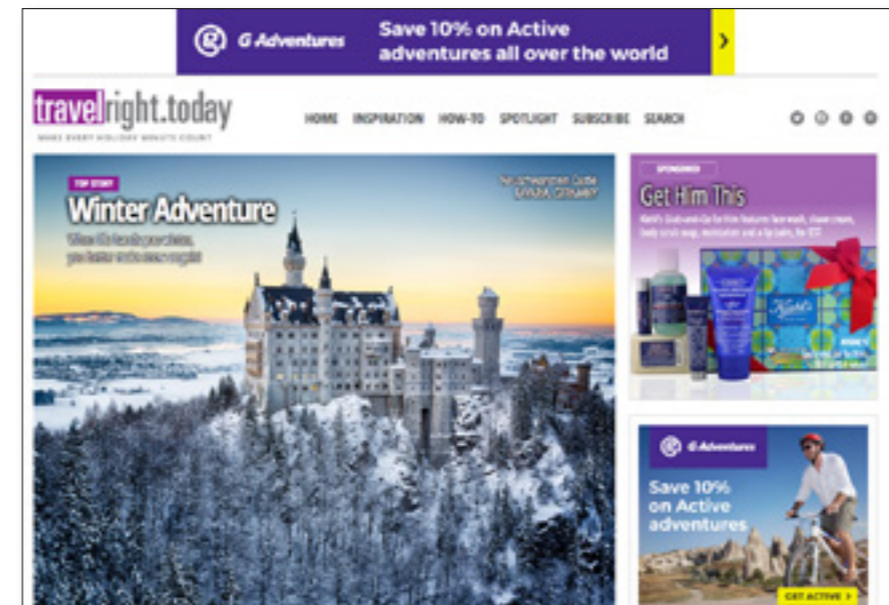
G Adventures
Save 10% on Active adventures all over the world
›

travelright.today
MAKE EVERY HOLIDAY MINUTE COUNT

HOME INSPIRATION HOW-TO SPOTLIGHT SUBSCRIBE SEARCH

TOP STORY
Winter Adventure
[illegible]

Neuschwanstein Castle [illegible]

SPONSORED
Get Him This
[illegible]

G Adventures
Save 10% on Active adventures
GET ACTIVE ›